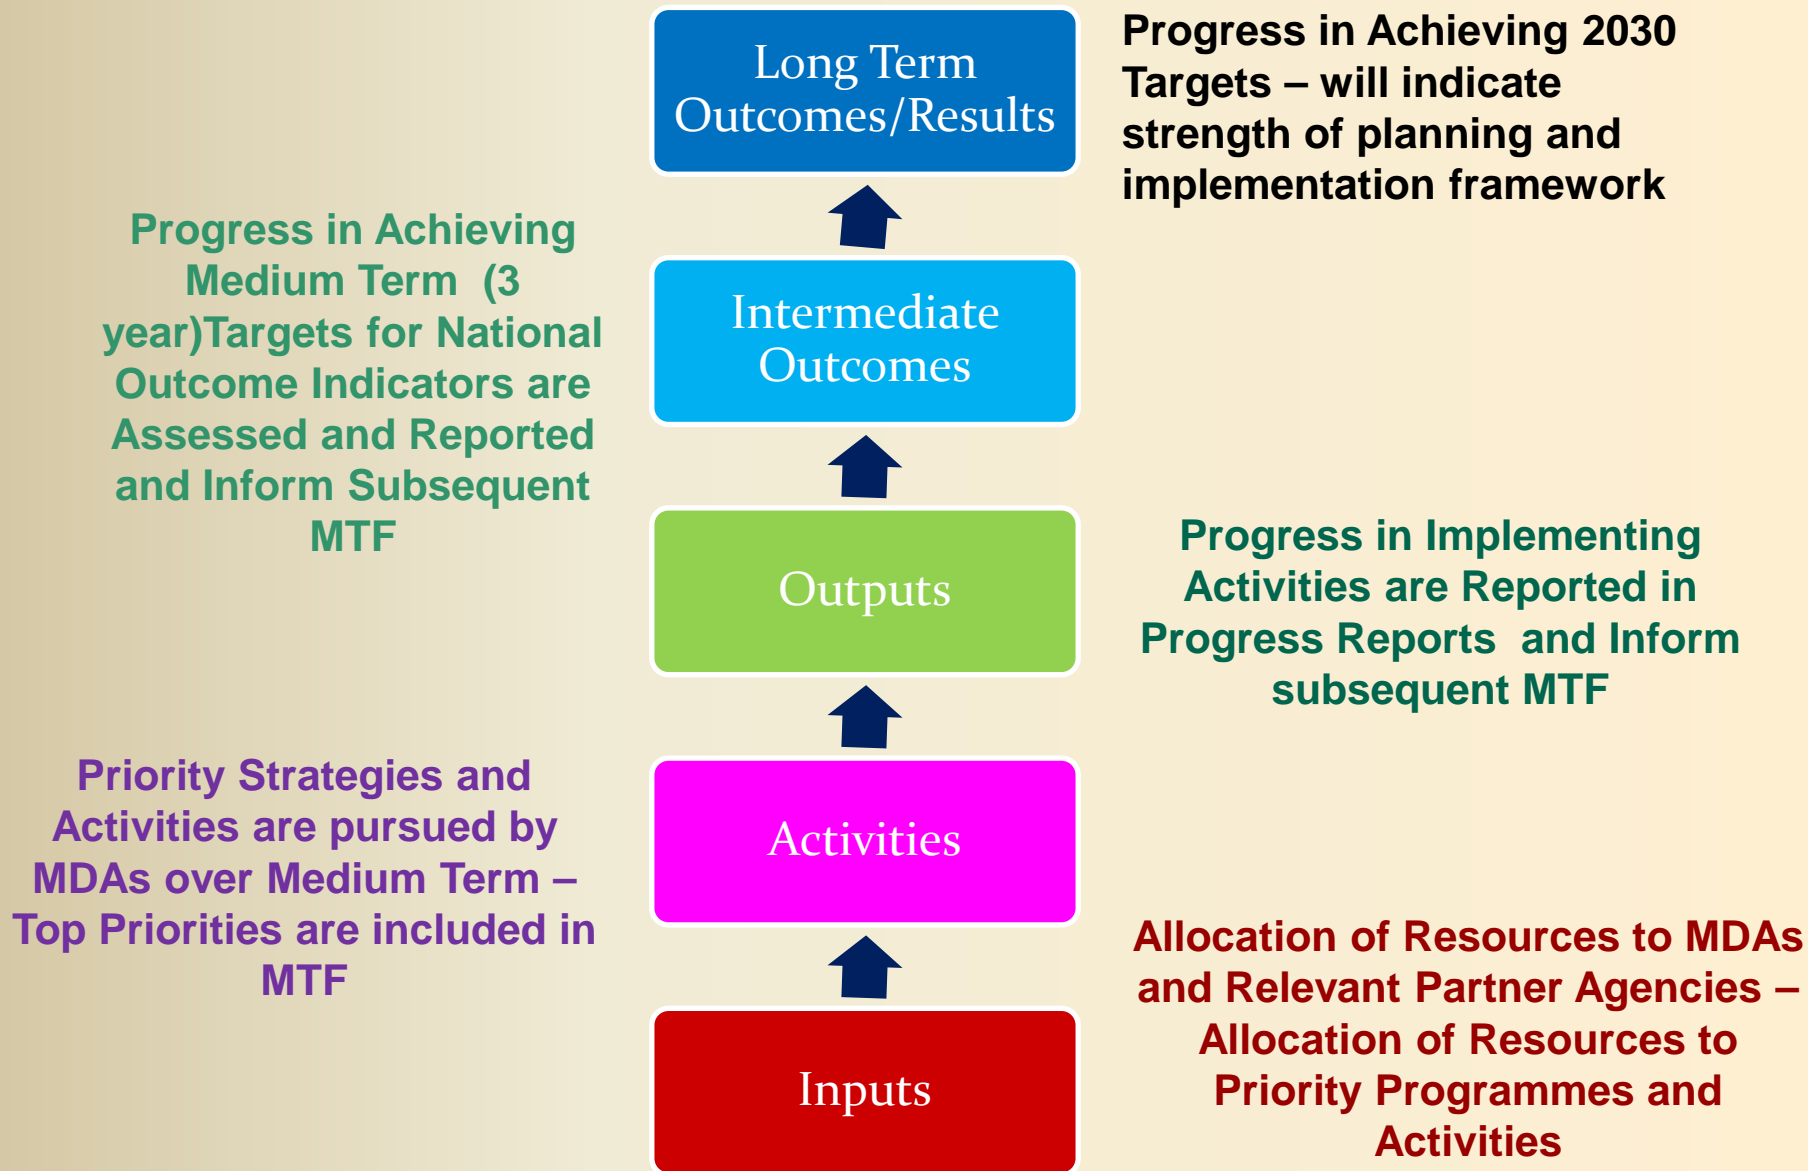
Long Term Outcomes/Results

Progress in Achieving 2030 Targets – will indicate strength of planning and implementation framework

Progress in Achieving Medium Term (3 year)Targets for National Outcome Indicators are Assessed and Reported and Inform Subsequent MTF

Intermediate Outcomes

Outputs

Progress in Implementing Activities are Reported in Progress Reports and Inform subsequent MTF

Priority Strategies and Activities are pursued by MDAs over Medium Term – Top Priorities are included in MTF

Activities

Allocation of Resources to MDAs and Relevant Partner Agencies – Allocation of Resources to Priority Programmes and Activities

Inputs